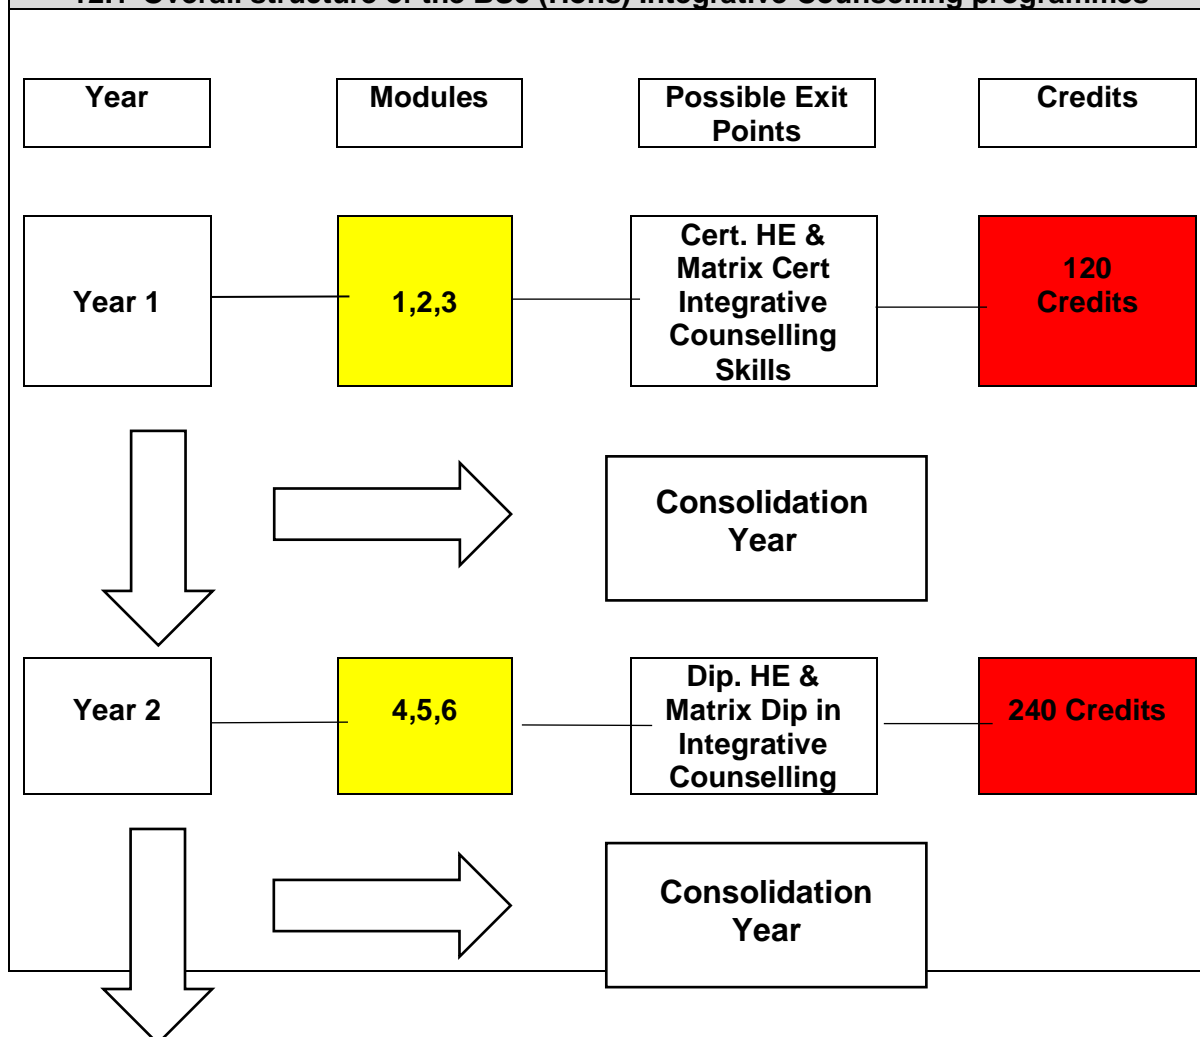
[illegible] Overall structure of the BSc (Hons) Integrative Counselling programmes

Year

Modules

Possible Exit Points

Credits

Year 1

1,2,3

Cert. HE & Matrix Cert Integrative Counselling Skills

120 Credits

Consolidation Year

Year 2

4,5,6

Dip. HE & Matrix Dip in Integrative Counselling

240 Credits

Consolidation Year